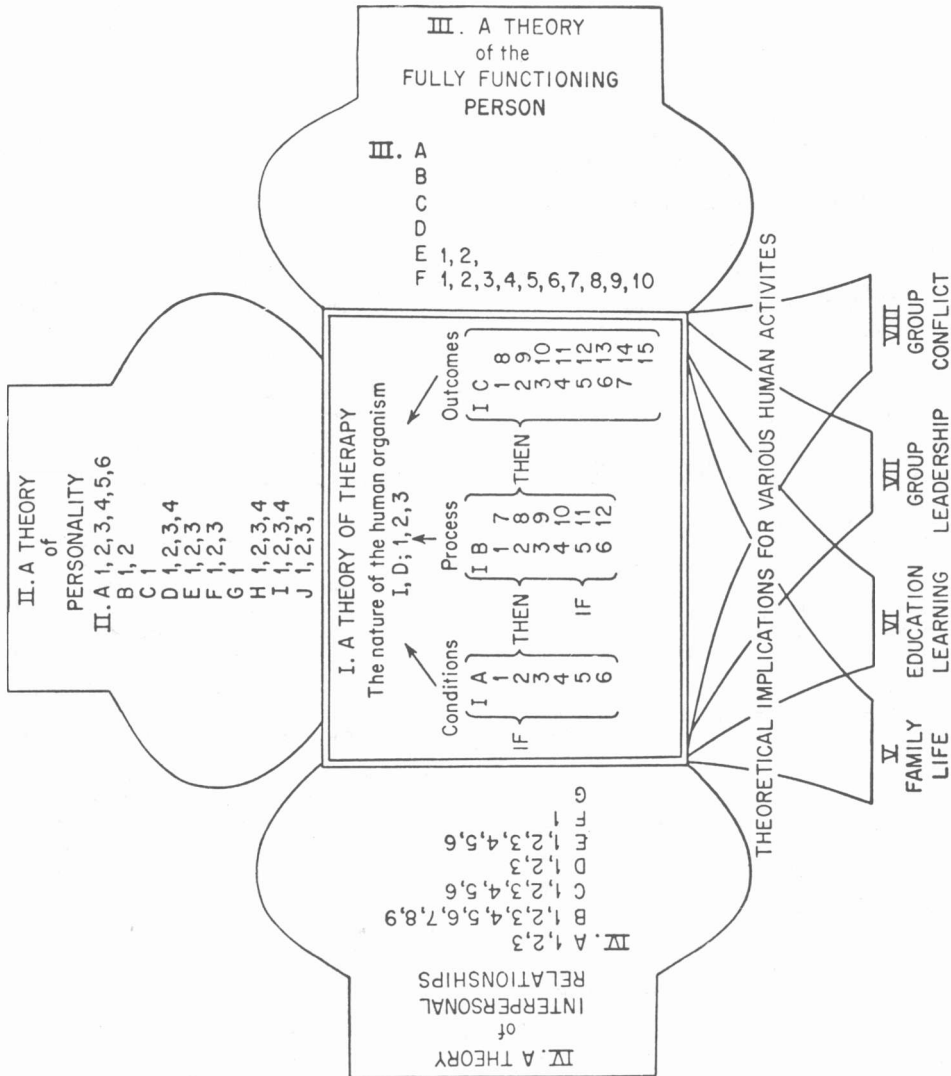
III. A THEORY of the FULLY FUNCTIONING PERSON

III. A
B
C
D
E 1, 2,
F 1, 2, 3, 4, 5, 6, 7, 8, 9, 10

II. A THEORY of PERSONALITY

II. A 1, 2, 3, 4, 5, 6
B 1, 2
C 1
D 1, 2, 3, 4
E 1, 2, 3
F 1, 2, 3
G 1
H 1, 2, 3, 4
I 1, 2, 3, 4
J 1, 2, 3,

I. A THEORY OF THERAPY

The nature of the human organism
I, D; 1, 2, 3

| | Conditions | | Process | | Outcomes |
|---|---|---|---|---|---|
| IF | I A 1 2 3 4 5 6 | THEN | I B 1 2 3 4 5 6 / 7 8 9 10 11 12 | THEN | I C 1 2 3 4 5 6 7 / 8 9 10 11 12 13 14 15 |
| | | IF | | | |

IV. A THEORY of INTERPERSONAL RELATIONSHIPS

IV. A 1, 2, 3
B 1, 2, 3, 4, 5, 6, 7, 8, 9
C 1, 2, 3, 4, 5, 6
D 1, 2, 3
E 1, 2, 3, 4, 5, 6
F 1
G

THEORETICAL IMPLICATIONS FOR VARIOUS HUMAN ACTIVITES

V FAMILY LIFE

VI EDUCATION LEARNING

VII GROUP LEADERSHIP

VIII GROUP CONFLICT